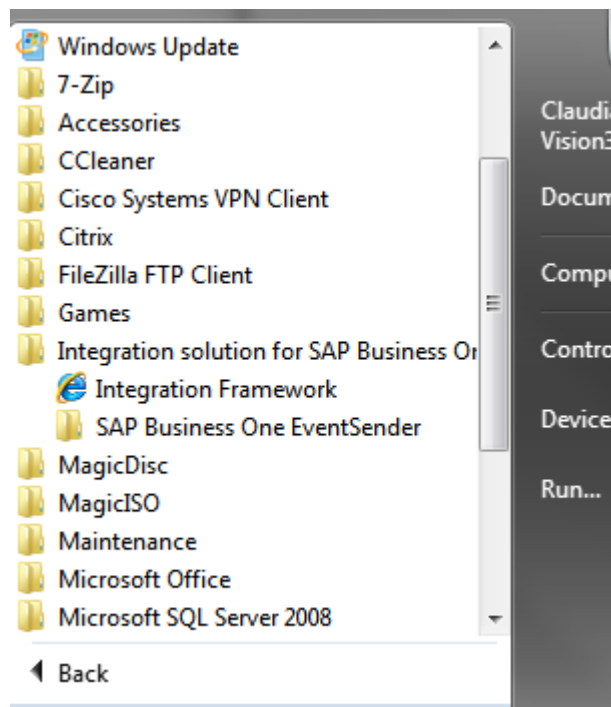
Windows Update
7-Zip
Accessories
CCleaner
Cisco Systems VPN Client
Citrix
FileZilla FTP Client
Games
Integration solution for SAP Business Or
Integration Framework
SAP Business One EventSender
MagicDisc
MagicISO
Maintenance
Microsoft Office
Microsoft SQL Server 2008
Back

Claudi
Vision3
Docum
Compu
Contro
Device
Run...